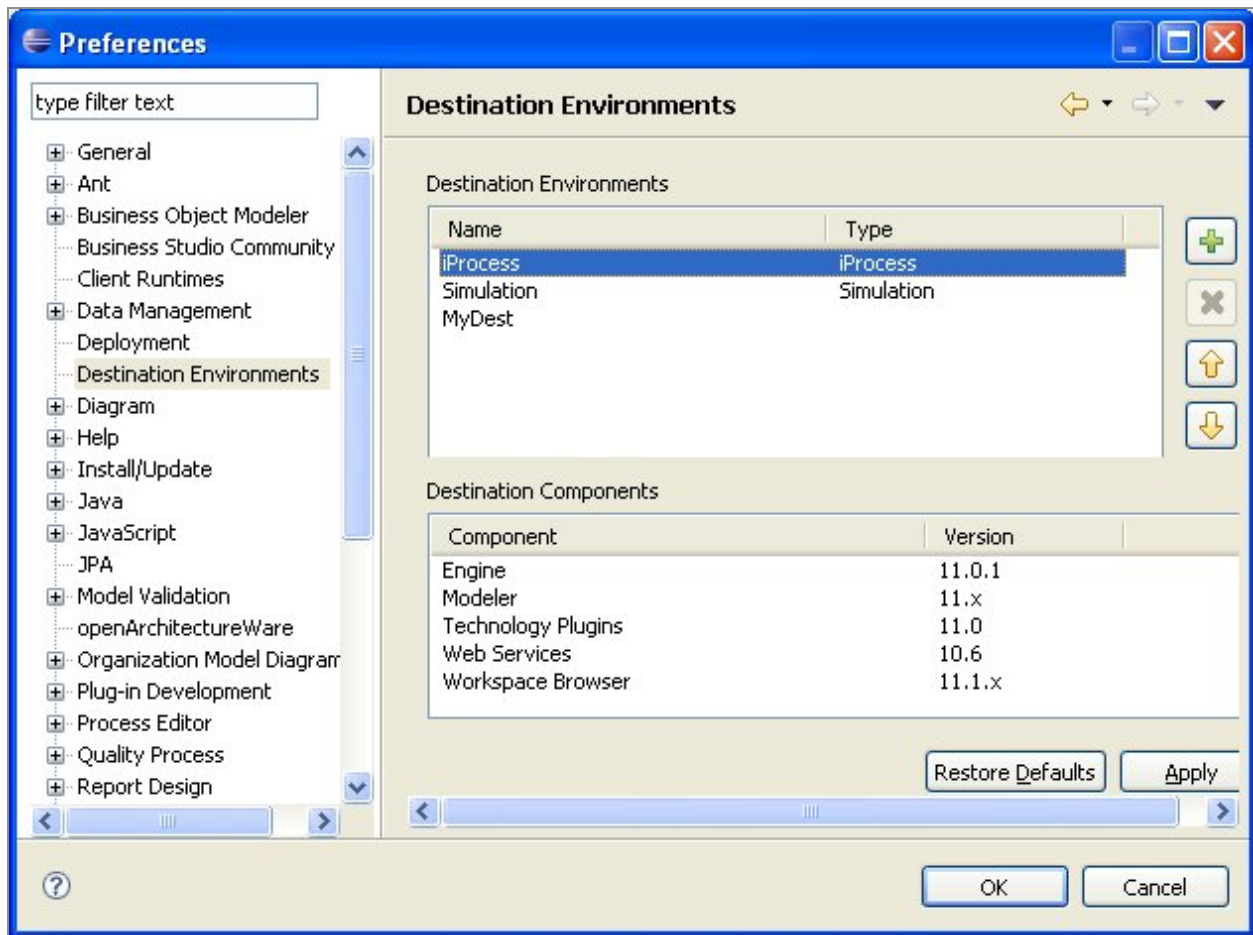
Preferences

type filter text

General
Ant
Business Object Modeler
Business Studio Community
Client Runtimes
Data Management
Deployment
Destination Environments
Diagram
Help
Install/Update
Java
JavaScript
JPA
Model Validation
openArchitectureWare
Organization Model Diagram
Plug-in Development
Process Editor
Quality Process
Report Design

Destination Environments

Destination Environments

| Name | Type |
|---|---|
| iProcess | iProcess |
| Simulation | Simulation |
| MyDest | |

Destination Components

| Component | Version |
|---|---|
| Engine | 11.0.1 |
| Modeler | 11.x |
| Technology Plugins | 11.0 |
| Web Services | 10.6 |
| Workspace Browser | 11.1.x |

Restore Defaults
Apply

OK
Cancel